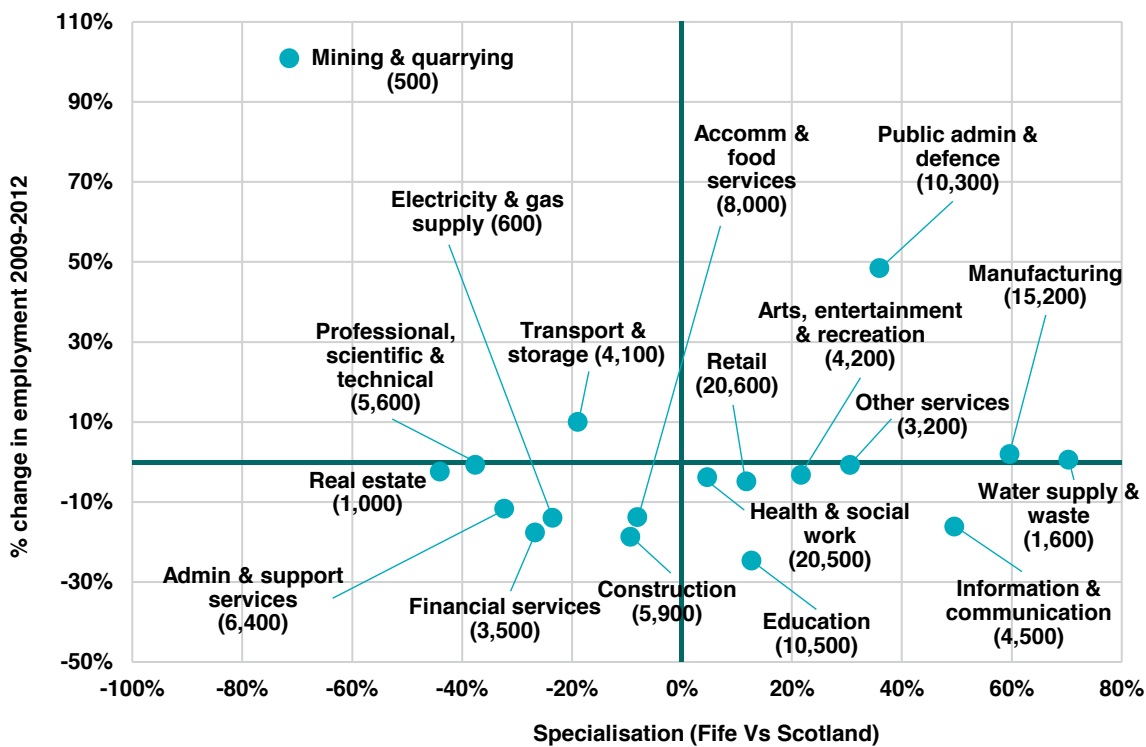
110%
90%
70%
50%
30%
10%
-10%
-30%
-50%

% change in employment 2009-2012

Mining & quarrying (500)

Accomm & food services (8,000)

Public admin & defence (10,300)

Electricity & gas supply (600)

Manufacturing (15,200)

Arts, entertainment & recreation (4,200)

Professional, scientific & technical (5,600)

Transport & storage (4,100)

Retail (20,600)

Other services (3,200)

Real estate (1,000)

Water supply & waste (1,600)

Health & social work (20,500)

Admin & support services (6,400)

Financial services (3,500)

Construction (5,900)

Education (10,500)

Information & communication (4,500)

-100%
-80%
-60%
-40%
-20%
0%
20%
40%
60%
80%

Specialisation (Fife Vs Scotland)